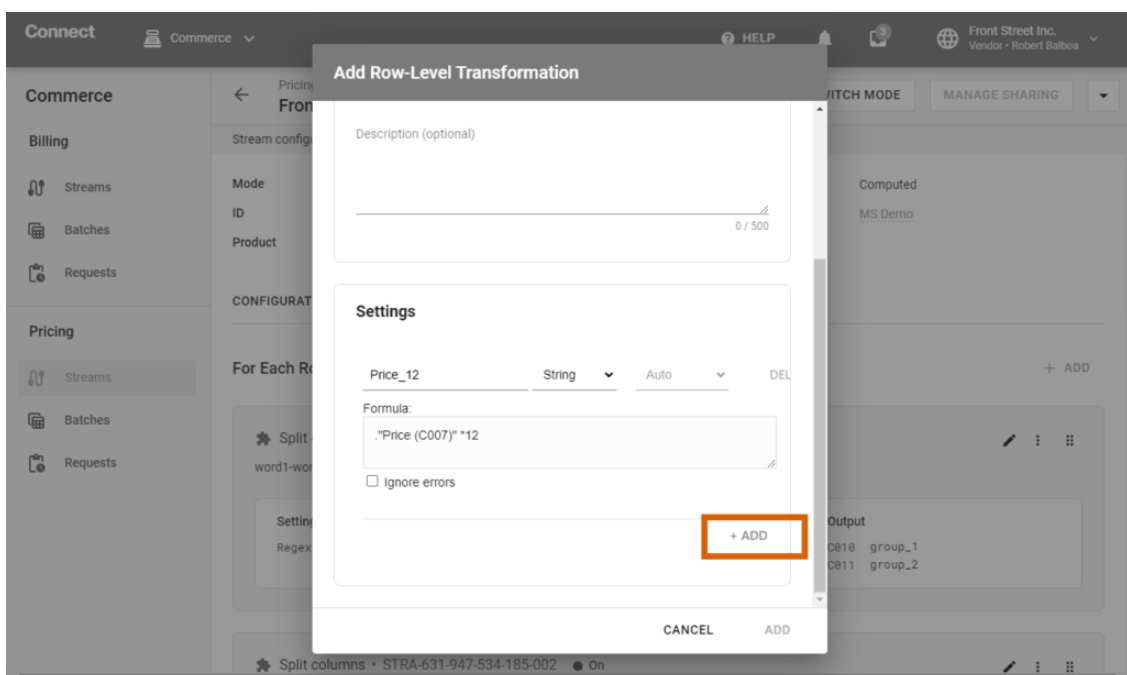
Connect
Commerce
HELP
3
Front Street Inc.
Vendor • Robert Balboa

Commerce
Billing
Streams
Batches
Requests
Pricing
Streams
Batches
Requests

Pricin
Fron
Stream config
Mode
ID
Product
CONFIGURAT
For Each R
Split
word1-wor
Settin
Regex
Split columns • STRA-631-947-534-185-002 • On

ITCH MODE
MANAGE SHARING
Computed
MS Demo
+ ADD
Output
C010 group_1
C011 group_2

Add Row-Level Transformation

Description (optional)
0 / 500

Settings

Price_12
String
Auto
DEL
Formula:
."Price (C007)" *12
Ignore errors
+ ADD

CANCEL
ADD